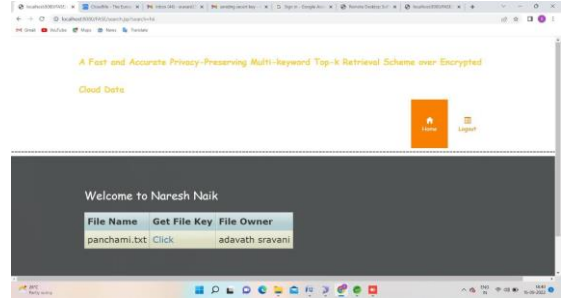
localhost:8080/FASE | Cloudflare - The Easiest | Inbox (40) - sravani | sending excel files | Sign in - Google Acc | Remote Desktop | localhost:8080/FASE

localhost:8080/FASE/search.jsp?user=fm

Gmail YouTube Maps News Translate

A Fast and Accurate Privacy-Preserving Multi-keyword Top-k Retrieval Scheme over Encrypted Cloud Data

Home Logout

Welcome to Naresh Naik

| File Name | Get File Key | File Owner |
|---|---|---|
| panchami.txt | Click | adavath sravani |

29°C Partly sunny

ENG IN 16:41 16-08-2022